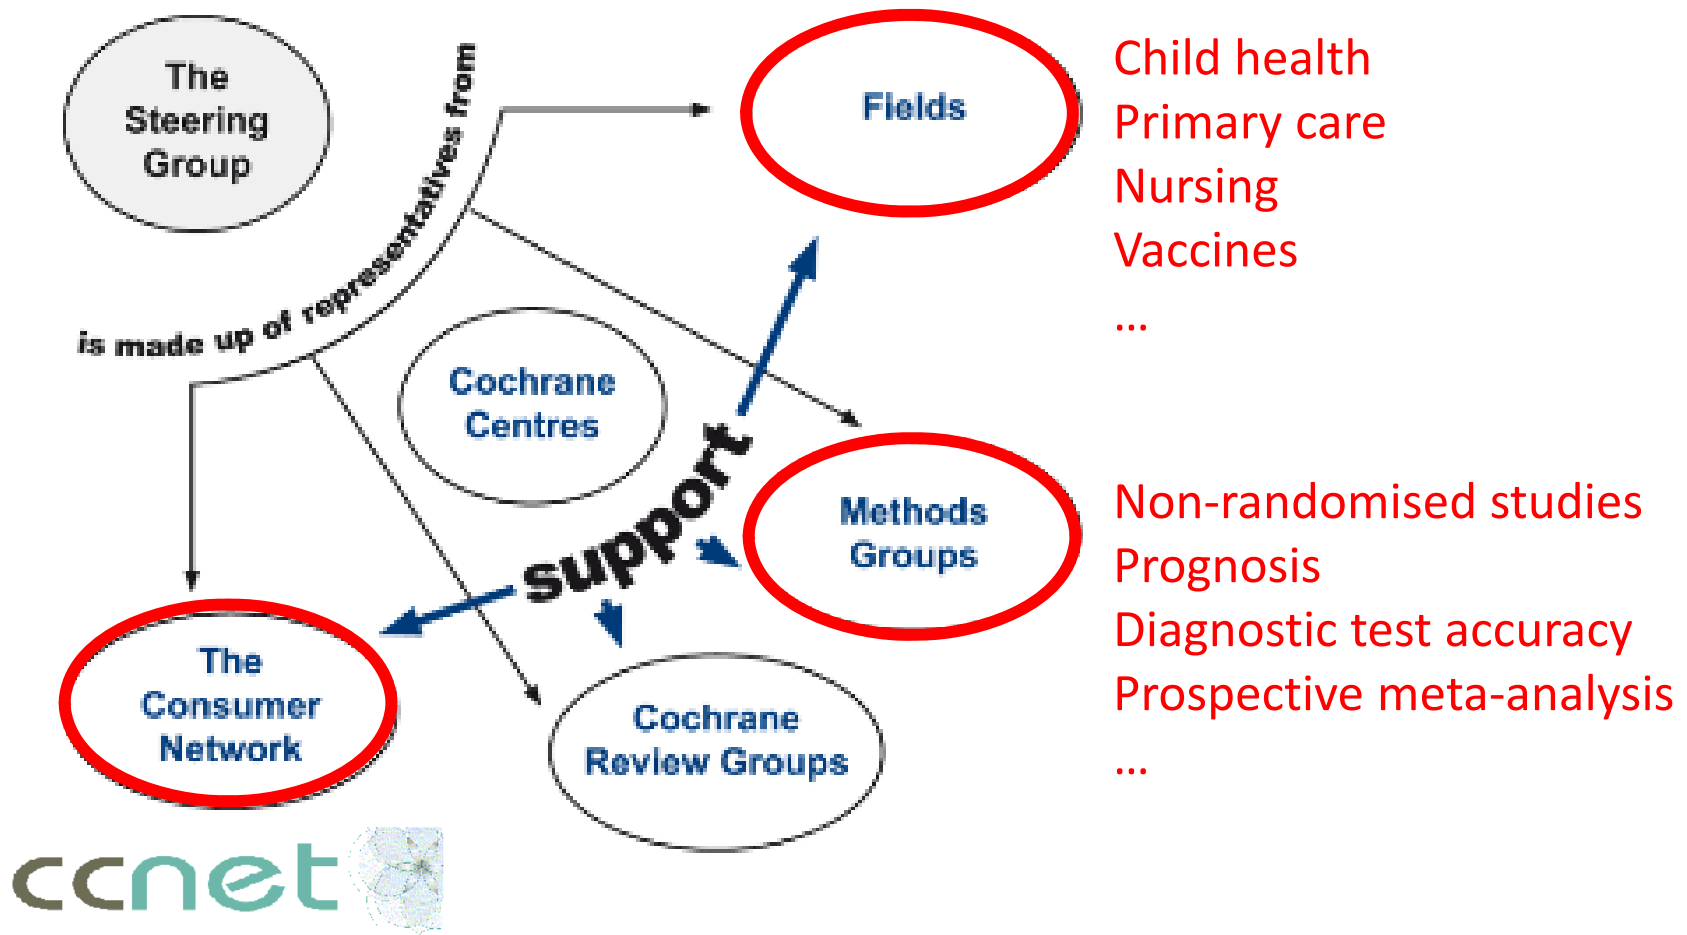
The Steering Group

is made up of representatives from

Fields

Child health
Primary care
Nursing
Vaccines
…

Cochrane Centres

support

Methods Groups

Non-randomised studies
Prognosis
Diagnostic test accuracy
Prospective meta-analysis
…

The Consumer Network

Cochrane Review Groups

ccnet